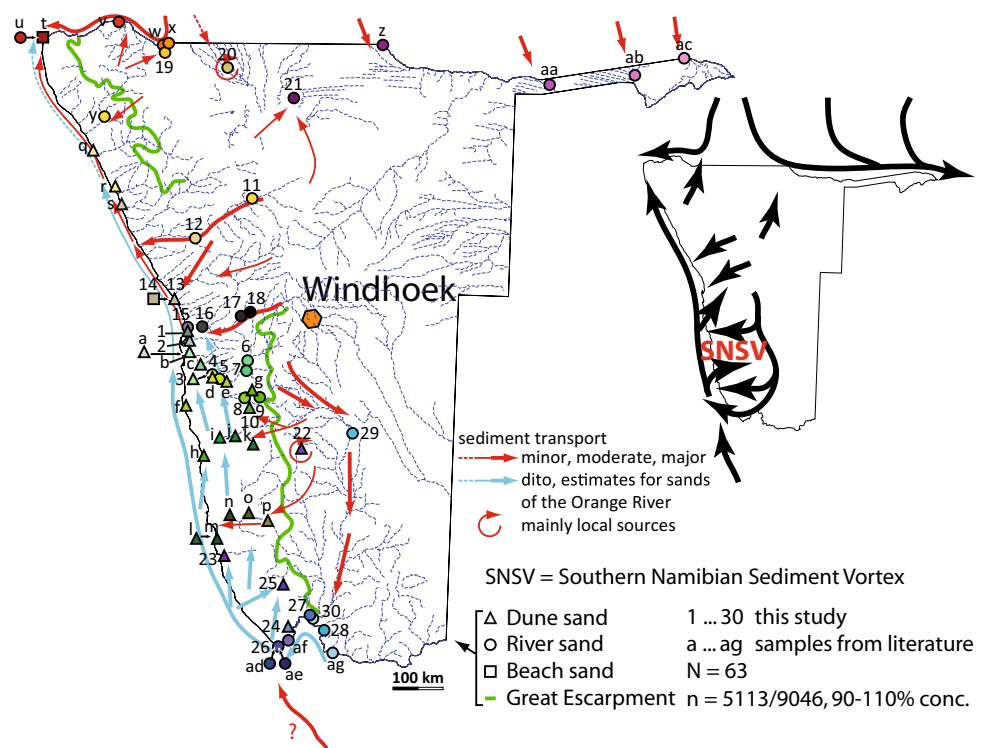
u t v w x 19 20 z aa ab ac 21 y q r s 11 12 14 13 Windhoek 17 18 15 16 1 a 2 b 3 c 4 5 6 7 d e g f 8 9 10 i j k h 22 29 n o p l m 23 25 27 30 24 28 26 af ad ae ag ?

SNSV

sediment transport
minor, moderate, major
dito, estimates for sands of the Orange River
mainly local sources

SNSV = Southern Namibian Sediment Vortex

| | | |
|---|---|---|
| Dune sand | 1 ... 30 | this study |
| River sand | a ... ag | samples from literature |
| Beach sand | N = 63 | |
| Great Escarpment | n = 5113/9046, 90-110% conc. | |

100 km